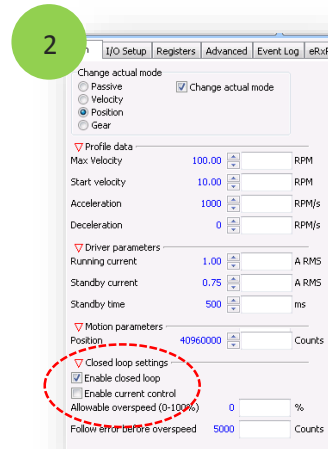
2

n | I/O Setup | Registers | Advanced | Event Log | eRx

Change actual mode
Passive
Velocity
Position
Gear
Change actual mode

▽ Profile data
Max Velocity 100.00 RPM
Start velocity 10.00 RPM
Acceleration 1000 RPM/s
Deceleration 0 RPM/s

▽ Driver parameters
Running current 1.00 A RMS
Standby current 0.75 A RMS
Standby time 500 ms

▽ Motion parameters
Position 40960000 Counts

▽ Closed loop settings
Enable closed loop
Enable current control
Allowable overspeed (0-100%) 0 %
Follow error before overspeed 5000 Counts